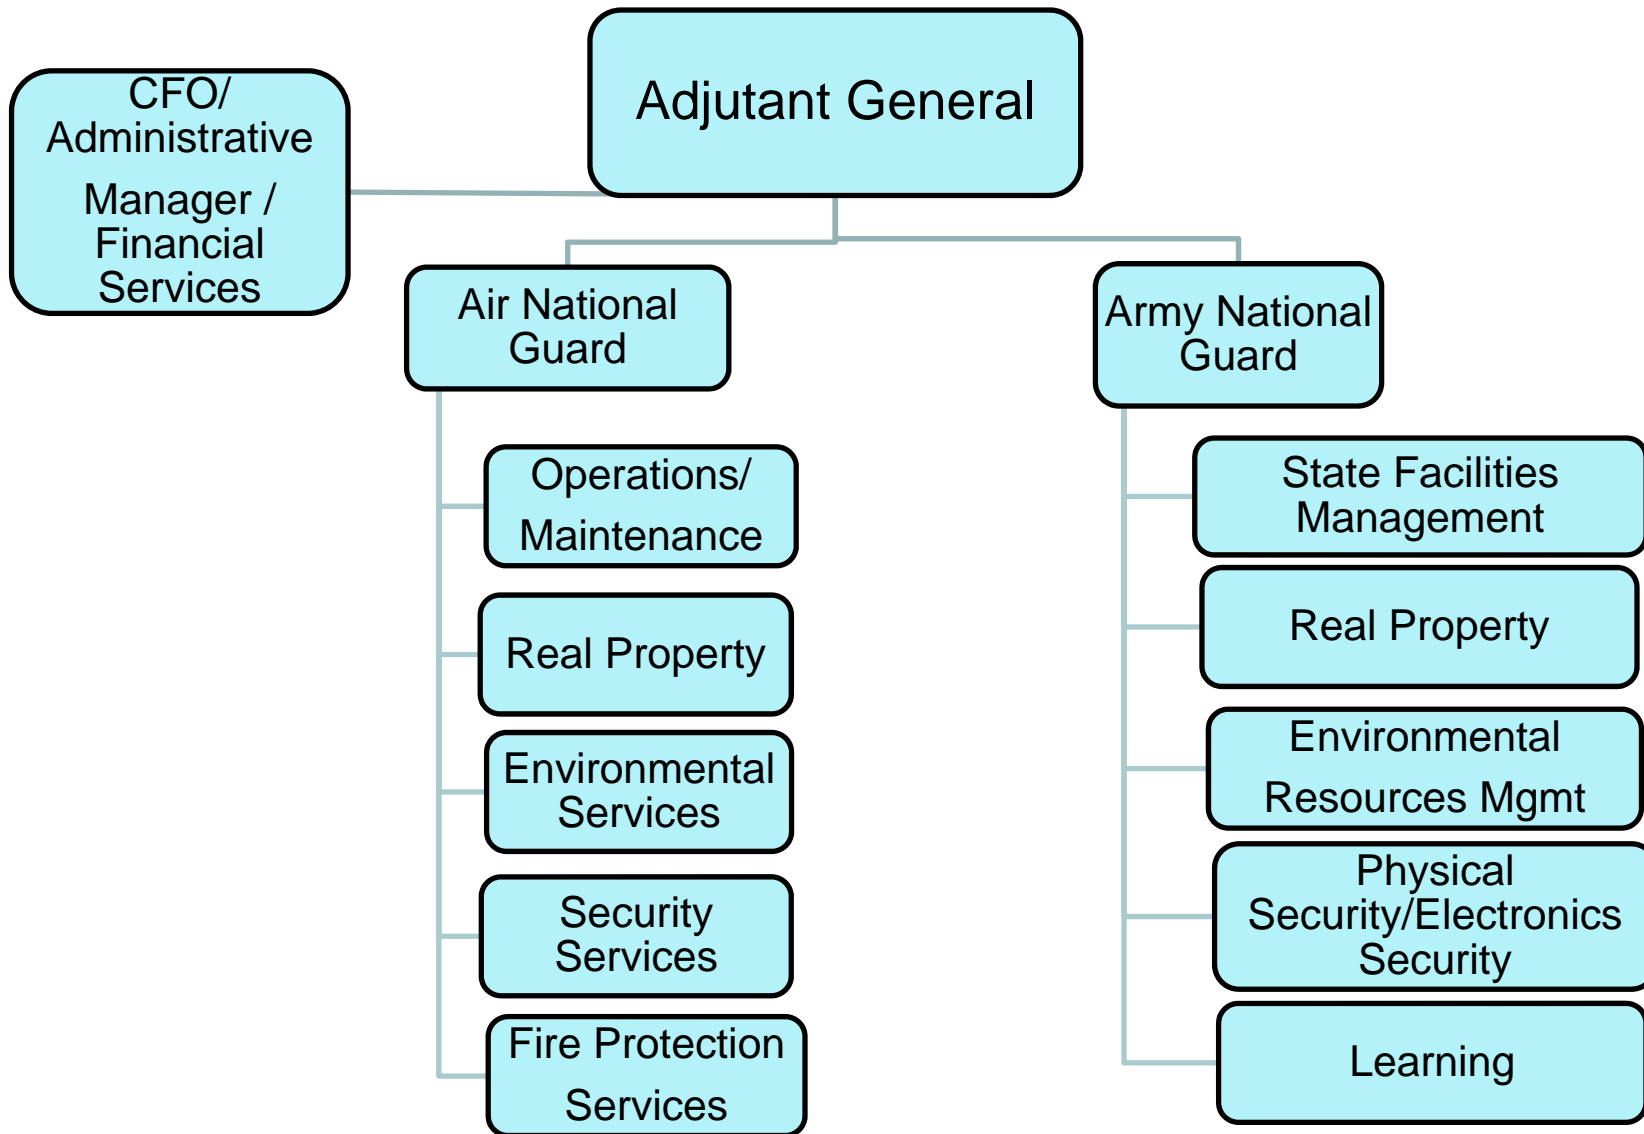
Adjutant General

CFO/ Administrative Manager / Financial Services

Air National Guard

Operations/ Maintenance

Real Property

Environmental Services

Security Services

Fire Protection Services

Army National Guard

State Facilities Management

Real Property

Environmental Resources Mgmt

Physical Security/Electronics Security

Learning